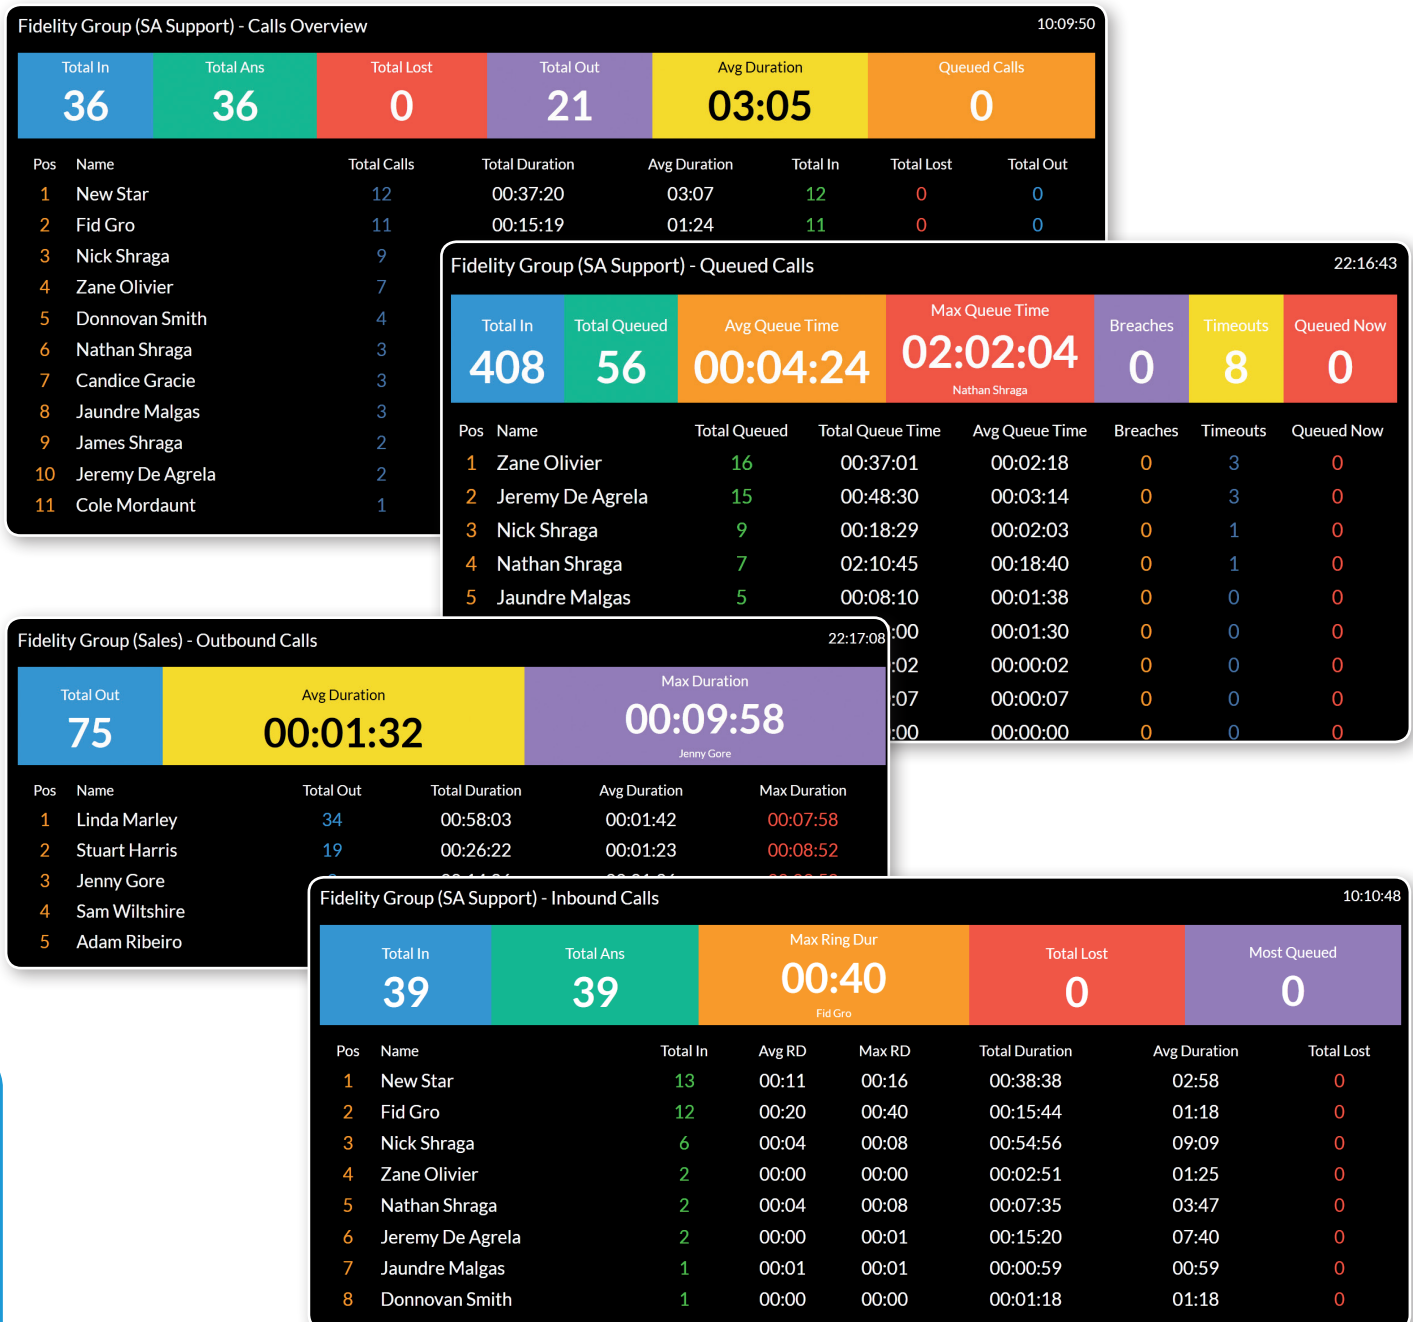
Fidelity Group (SA Support) - Calls Overview
10:09:50

| Total In | Total Ans | Total Lost | Total Out | Avg Duration | Queued Calls |
|---|---|---|---|---|---|
| 36 | 36 | 0 | 21 | 03:05 | 0 |

| Pos | Name | Total Calls | Total Duration | Avg Duration | Total In | Total Lost | Total Out |
|---|---|---|---|---|---|---|---|
| 1 | New Star | 12 | 00:37:20 | 03:07 | 12 | 0 | 0 |
| 2 | Fid Gro | 11 | 00:15:19 | 01:24 | 11 | 0 | 0 |
| 3 | Nick Shraga | 9 | | | | | |
| 4 | Zane Olivier | 7 | | | | | |
| 5 | Donnovan Smith | 4 | | | | | |
| 6 | Nathan Shraga | 3 | | | | | |
| 7 | Candice Gracie | 3 | | | | | |
| 8 | Jaundre Malgas | 3 | | | | | |
| 9 | James Shraga | 2 | | | | | |
| 10 | Jeremy De Agrela | 2 | | | | | |
| 11 | Cole Mordaunt | 1 | | | | | |

Fidelity Group (SA Support) - Queued Calls
22:16:43

| Total In | Total Queued | Avg Queue Time | Max Queue Time | Breaches | Timeouts | Queued Now |
|---|---|---|---|---|---|---|
| 408 | 56 | 00:04:24 | 02:02:04 Nathan Shraga | 0 | 8 | 0 |

| Pos | Name | Total Queued | Total Queue Time | Avg Queue Time | Breaches | Timeouts | Queued Now |
|---|---|---|---|---|---|---|---|
| 1 | Zane Olivier | 16 | 00:37:01 | 00:02:18 | 0 | 3 | 0 |
| 2 | Jeremy De Agrela | 15 | 00:48:30 | 00:03:14 | 0 | 3 | 0 |
| 3 | Nick Shraga | 9 | 00:18:29 | 00:02:03 | 0 | 1 | 0 |
| 4 | Nathan Shraga | 7 | 02:10:45 | 00:18:40 | 0 | 1 | 0 |
| 5 | Jaundre Malgas | 5 | 00:08:10 | 00:01:38 | 0 | 0 | 0 |
| | | | :00 | 00:01:30 | 0 | 0 | 0 |
| | | | :02 | 00:00:02 | 0 | 0 | 0 |
| | | | :07 | 00:00:07 | 0 | 0 | 0 |
| | | | :00 | 00:00:00 | 0 | 0 | 0 |

Fidelity Group (Sales) - Outbound Calls
22:17:08

| Total Out | Avg Duration | Max Duration |
|---|---|---|
| 75 | 00:01:32 | 00:09:58 Jenny Gore |

| Pos | Name | Total Out | Total Duration | Avg Duration | Max Duration |
|---|---|---|---|---|---|
| 1 | Linda Marley | 34 | 00:58:03 | 00:01:42 | 00:07:58 |
| 2 | Stuart Harris | 19 | 00:26:22 | 00:01:23 | 00:08:52 |
| 3 | Jenny Gore | | | | |
| 4 | Sam Wiltshire | | | | |
| 5 | Adam Ribeiro | | | | |

Fidelity Group (SA Support) - Inbound Calls
10:10:48

| Total In | Total Ans | Max Ring Dur | Total Lost | Most Queued |
|---|---|---|---|---|
| 39 | 39 | 00:40 Fid Gro | 0 | 0 |

| Pos | Name | Total In | Avg RD | Max RD | Total Duration | Avg Duration | Total Lost |
|---|---|---|---|---|---|---|---|
| 1 | New Star | 13 | 00:11 | 00:16 | 00:38:38 | 02:58 | 0 |
| 2 | Fid Gro | 12 | 00:20 | 00:40 | 00:15:44 | 01:18 | 0 |
| 3 | Nick Shraga | 6 | 00:04 | 00:08 | 00:54:56 | 09:09 | 0 |
| 4 | Zane Olivier | 2 | 00:00 | 00:00 | 00:02:51 | 01:25 | 0 |
| 5 | Nathan Shraga | 2 | 00:04 | 00:08 | 00:07:35 | 03:47 | 0 |
| 6 | Jeremy De Agrela | 2 | 00:00 | 00:01 | 00:15:20 | 07:40 | 0 |
| 7 | Jaundre Malgas | 1 | 00:01 | 00:01 | 00:00:59 | 00:59 | 0 |
| 8 | Donnovan Smith | 1 | 00:00 | 00:00 | 00:01:18 | 01:18 | 0 |